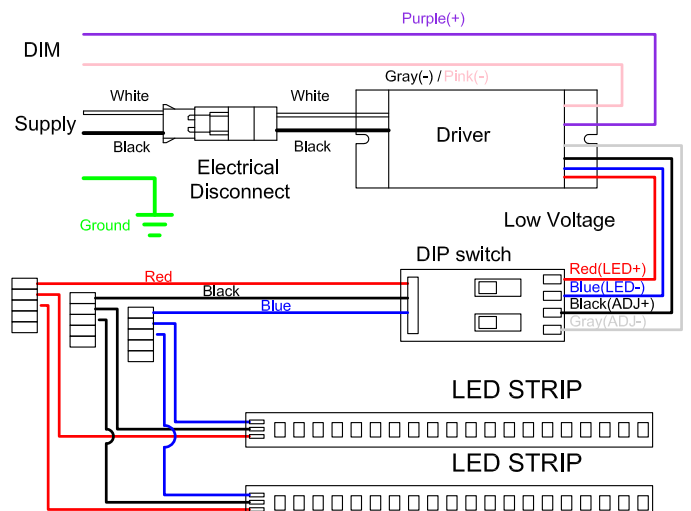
Purple(+)

DIM

Gray(-) / Pink(-)

White

White

Supply

Driver

Black

Black

Electrical Disconnect

Ground

Low Voltage

DIP switch

Red

Black

Blue

Red(LED+)

Blue(LED-)

Black(ADJ+)

Gray(ADJ-)

LED STRIP

LED STRIP